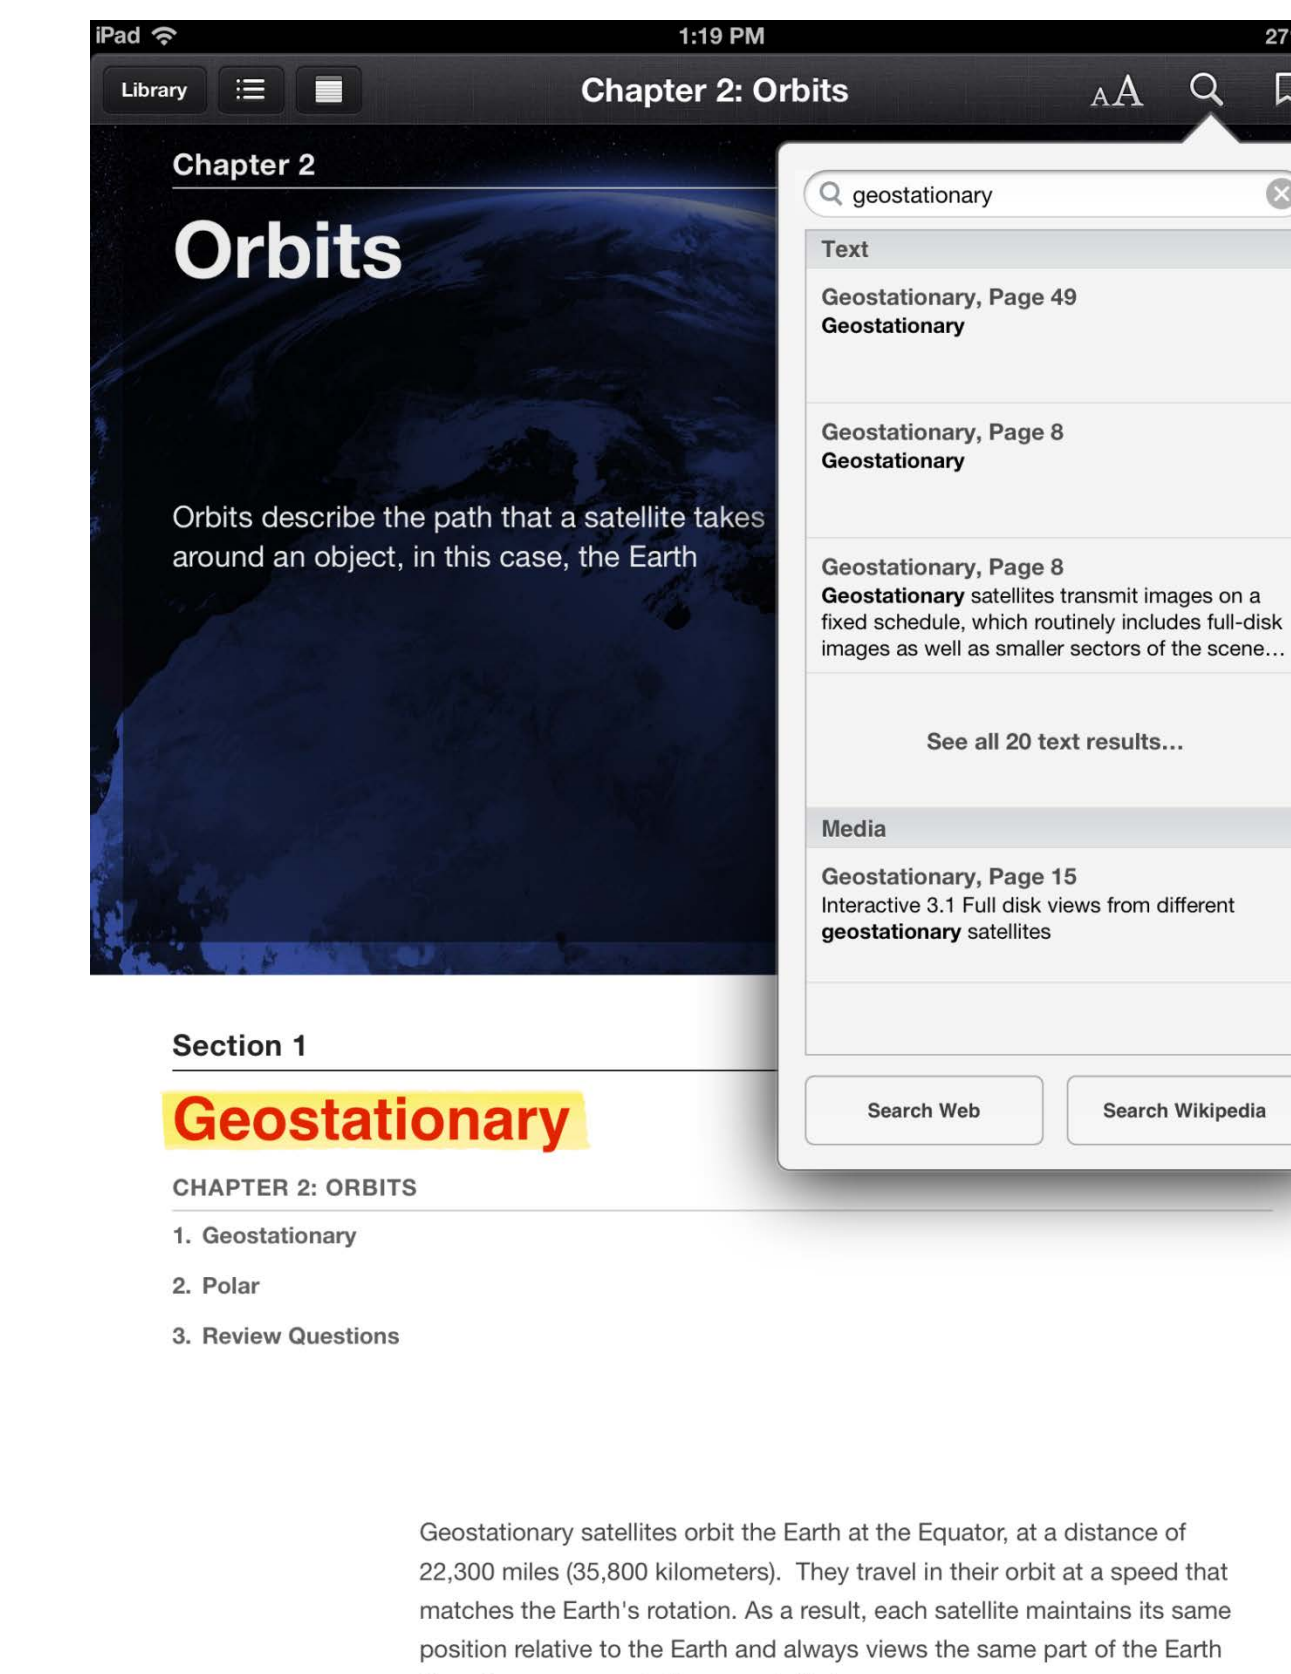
iPad 1:19 PM 27

Library

Chapter 2: Orbits

AA

Chapter 2

Orbits

Orbits describe the path that a satellite takes around an object, in this case, the Earth

geostationary

Text

Geostationary, Page 49
Geostationary

Geostationary, Page 8
Geostationary

Geostationary, Page 8
Geostationary satellites transmit images on a fixed schedule, which routinely includes full-disk images as well as smaller sectors of the scene…

See all 20 text results…

Media

Geostationary, Page 15
Interactive 3.1 Full disk views from different geostationary satellites

Search Web

Search Wikipedia

Section 1

Geostationary

CHAPTER 2: ORBITS

1. Geostationary

2. Polar

3. Review Questions

Geostationary satellites orbit the Earth at the Equator, at a distance of 22,300 miles (35,800 kilometers). They travel in their orbit at a speed that matches the Earth's rotation. As a result, each satellite maintains its same position relative to the Earth and always views the same part of the Earth